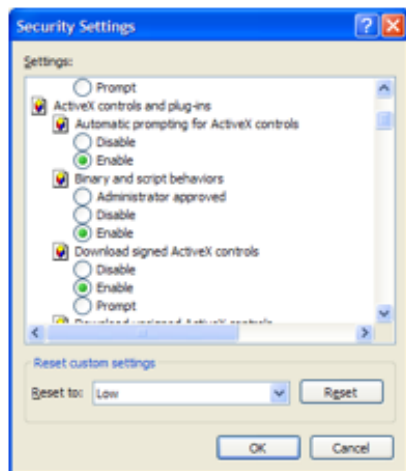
Security Settings

Settings:

Prompt
ActiveX controls and plug-ins
Automatic prompting for ActiveX controls
Disable
Enable
Binary and script behaviors
Administrator approved
Disable
Enable
Download signed ActiveX controls
Disable
Enable
Prompt
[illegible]

Reset custom settings
Reset to: Low
Reset

OK
Cancel